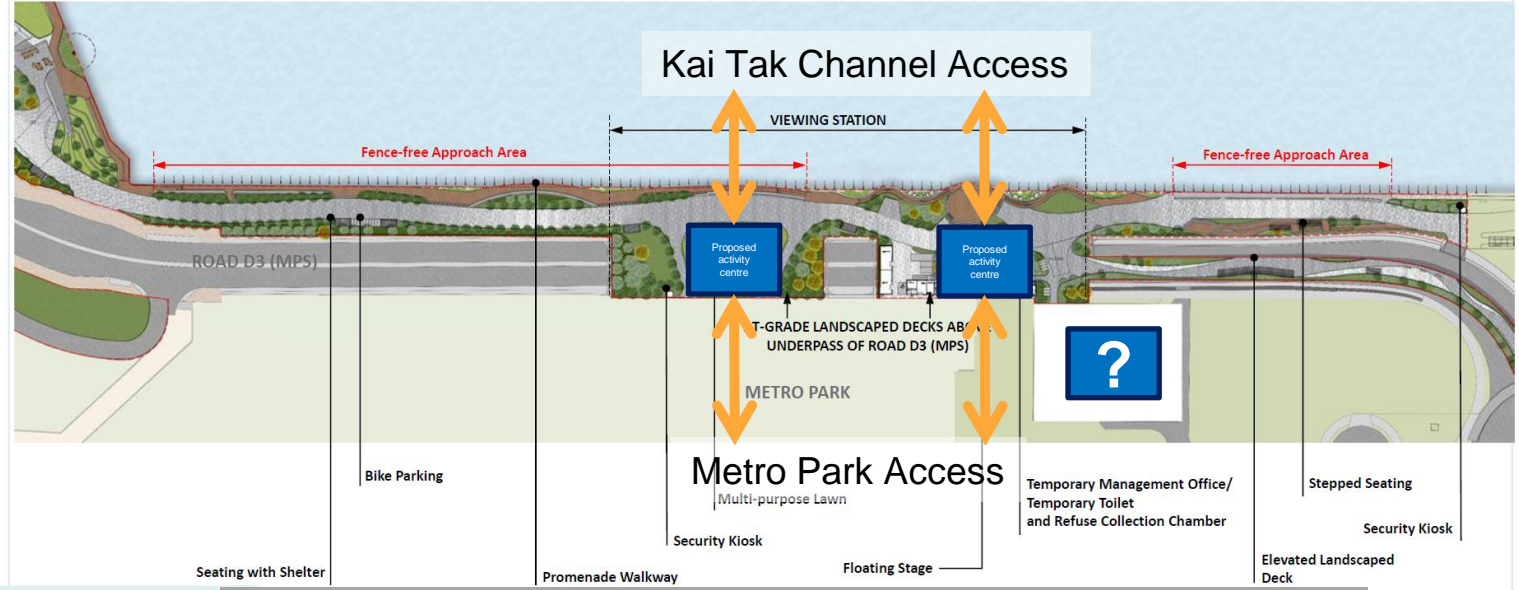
Kai Tak Channel Access

VIEWING STATION

Fence-free Approach Area

Fence-free Approach Area

ROAD D3 (MPS)

Proposed activity centre

Proposed activity centre

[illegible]T-GRADE LANDSCAPED DECKS AB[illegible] UNDERPASS OF ROAD D3 (MPS)

?

METRO PARK

Metro Park Access

Multi-purpose Lawn

Bike Parking

Seating with Shelter

Promenade Walkway

Security Kiosk

Floating Stage

Temporary Management Office/ Temporary Toilet and Refuse Collection Chamber

Stepped Seating

Security Kiosk

Elevated Landscaped Deck